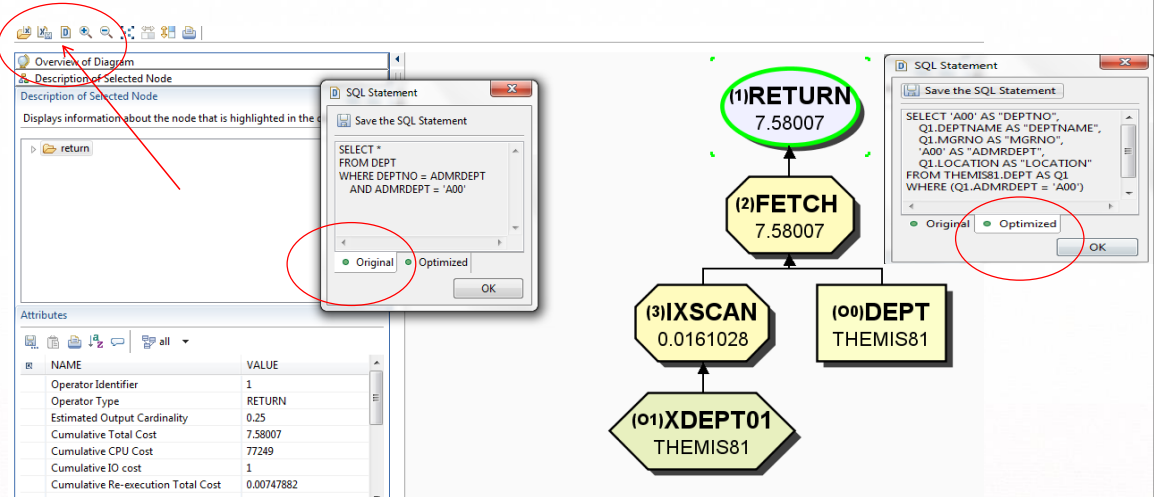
Overview of Diagram
Description of Selected Node
Description of Selected Node
Displays information about the node that is highlighted in the d

return

SQL Statement
Save the SQL Statement
SELECT *
FROM DEPT
WHERE DEPTNO = ADMRDEPT
AND ADMRDEPT = 'A00'
Original
Optimized
OK

(1)RETURN
7.58007

(2)FETCH
7.58007

(3)IXSCAN
0.0161028

(O0)DEPT
THEMIS81

(O1)XDEPT01
THEMIS81

SQL Statement
Save the SQL Statement
SELECT 'A00' AS "DEPTNO",
Q1.DEPTNAME AS "DEPTNAME",
Q1.MGRNO AS "MGRNO",
'A00' AS "ADMRDEPT",
Q1.LOCATION AS "LOCATION"
FROM THEMIS81.DEPT AS Q1
WHERE (Q1.ADMRDEPT = 'A00')
Original
Optimized
OK

Attributes
all

| NAME | VALUE |
|---|---|
| Operator Identifier | 1 |
| Operator Type | RETURN |
| Estimated Output Cardinality | 0.25 |
| Cumulative Total Cost | 7.58007 |
| Cumulative CPU Cost | 77249 |
| Cumulative IO cost | 1 |
| Cumulative Re-execution Total Cost | 0.00747882 |